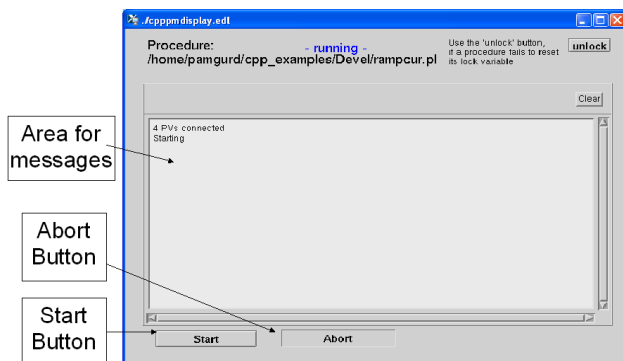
./cpppmdisplay.edl

Procedure:
/home/pamgurd/cpp_examples/Devel/rampcur.pl

- running -

Use the 'unlock' button, if a procedure fails to reset its lock variable

unlock

Clear

4 PVs connected
Starting

Area for messages

Abort Button

Start Button

Start

Abort